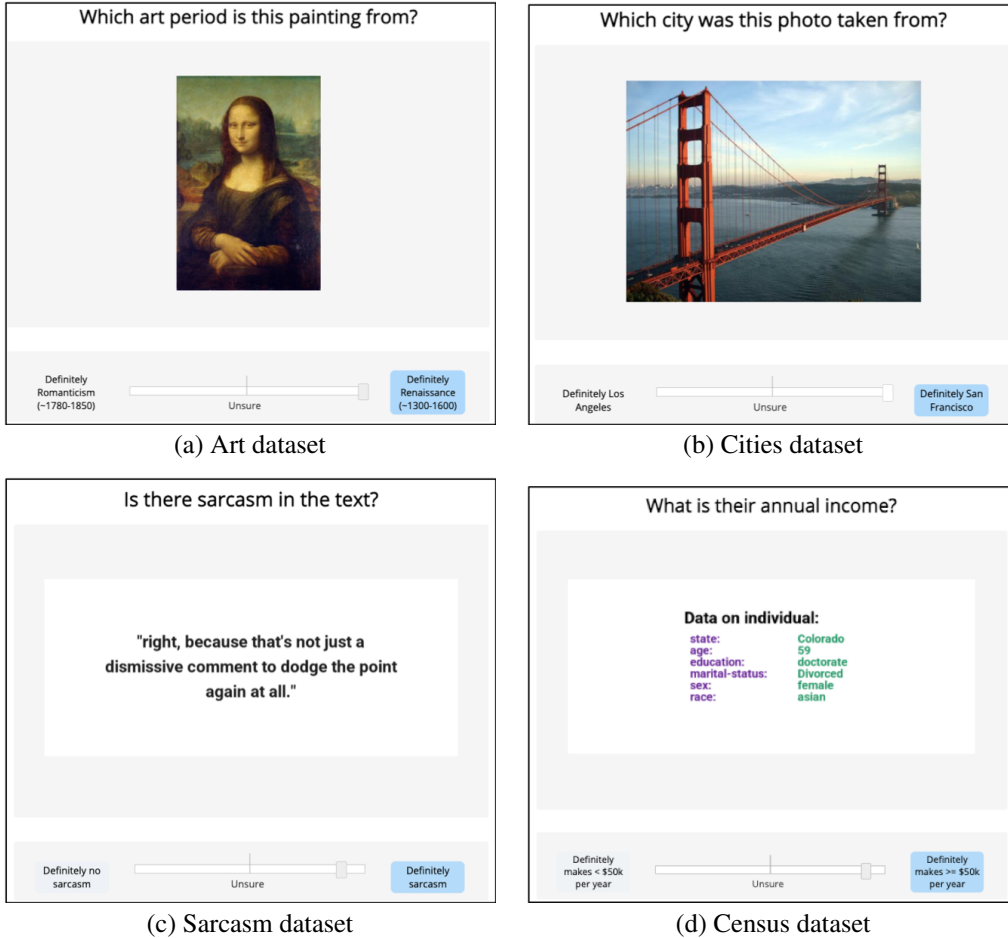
Which art period is this painting from?

Definitely Romanticism (~1780-1850)

Unsure

Definitely Renaissance (~1300-1600)

(a) Art dataset

Which city was this photo taken from?

Definitely Los Angeles

Unsure

Definitely San Francisco

(b) Cities dataset

Is there sarcasm in the text?

"right, because that's not just a dismissive comment to dodge the point again at all."

Definitely no sarcasm

Unsure

Definitely sarcasm

(c) Sarcasm dataset

What is their annual income?

Data on individual:

| | |
|---|---|
| state: | Colorado |
| age: | 59 |
| education: | doctorate |
| marital-status: | Divorced |
| sex: | female |
| race: | asian |

Definitely makes < $50k per year

Unsure

Definitely makes >= $50k per year

(d) Census dataset